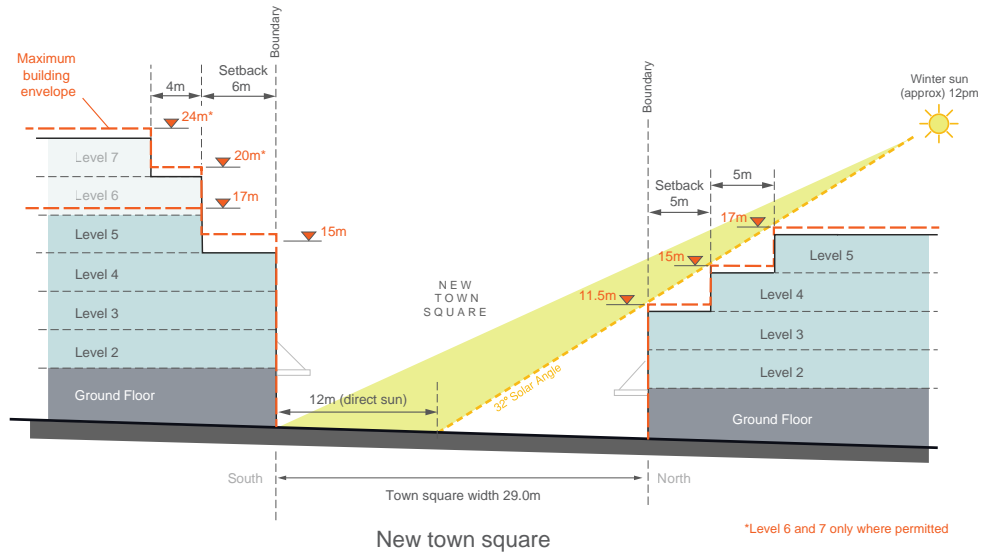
Maximum building envelope

4m

Setback 6m

Boundary

24m*

20m*

17m

15m

Level 7

Level 6

Level 5

Level 4

Level 3

Level 2

Ground Floor

NEW TOWN SQUARE

12m (direct sun)

32° Solar Angle

Boundary

Winter sun (approx) 12pm

Setback 5m

5m

17m

15m

11.5m

Level 5

Level 4

Level 3

Level 2

Ground Floor

South

Town square width 29.0m

North

New town square

*Level 6 and 7 only where permitted